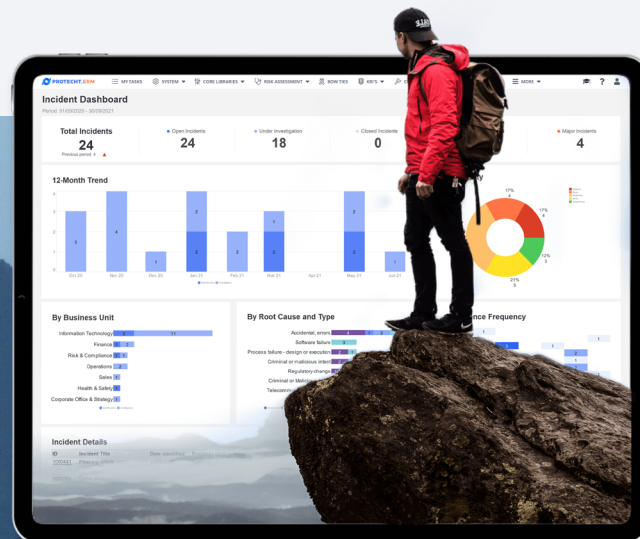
PROTECHT.ERM MY TASKS SYSTEM CORE LIBRARIES RISK ASSESSMENT BOW TIES KRI'S MORE

Incident Dashboard
Period: 01/03/2020 - 30/09/2021

Total Incidents
24
Previous period: 4

Open Incidents
24

Under Investigation
18

Closed Incidents
0

Major Incidents
4

12-Month Trend

| | Oct 20 | Nov 20 | Dec 20 | Jan 21 | Feb 21 | Mar 21 | Apr 21 | May 21 | Jun 21 |
|---|---|---|---|---|---|---|---|---|---|
| | 3 | 4 | 1 | 2 / 2 | 2 | 1 / 2 | | 2 / 2 | 1 |

17%
4
17%
4
12%
3
21%
5

By Business Unit
Information Technology 1 11
Finance 2
Risk & Compliance 1 1
Operations 2
Sales 1
Health & Safety 1 1
Corporate Office & Strategy 1

By Root Cause and Type
Accidental, errors 4 1 1
Software failure 3
Process failure - design or execution 2 1
Criminal or malicious intent 1
Regulatory change
Criminal or Malicious
Telecommun

nce Frequency
1
3
1
2
1

Incident Details
ID Incident Title
1000431